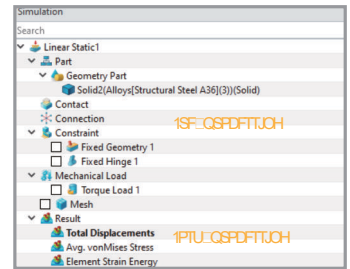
Simulation
Search
Linear Static1
Part
Geometry Part
Solid2(Alloys[Structural Steel A36](3))(Solid)
Contact
Connection
1SF_QSPDFTTJOH
Constraint
Fixed Geometry 1
Fixed Hinge 1
Mechanical Load
Torque Load 1
Mesh
Result
Total Displacements
1PTU_QSPDFTTJOH
Avg. vonMises Stress
Element Strain Energy